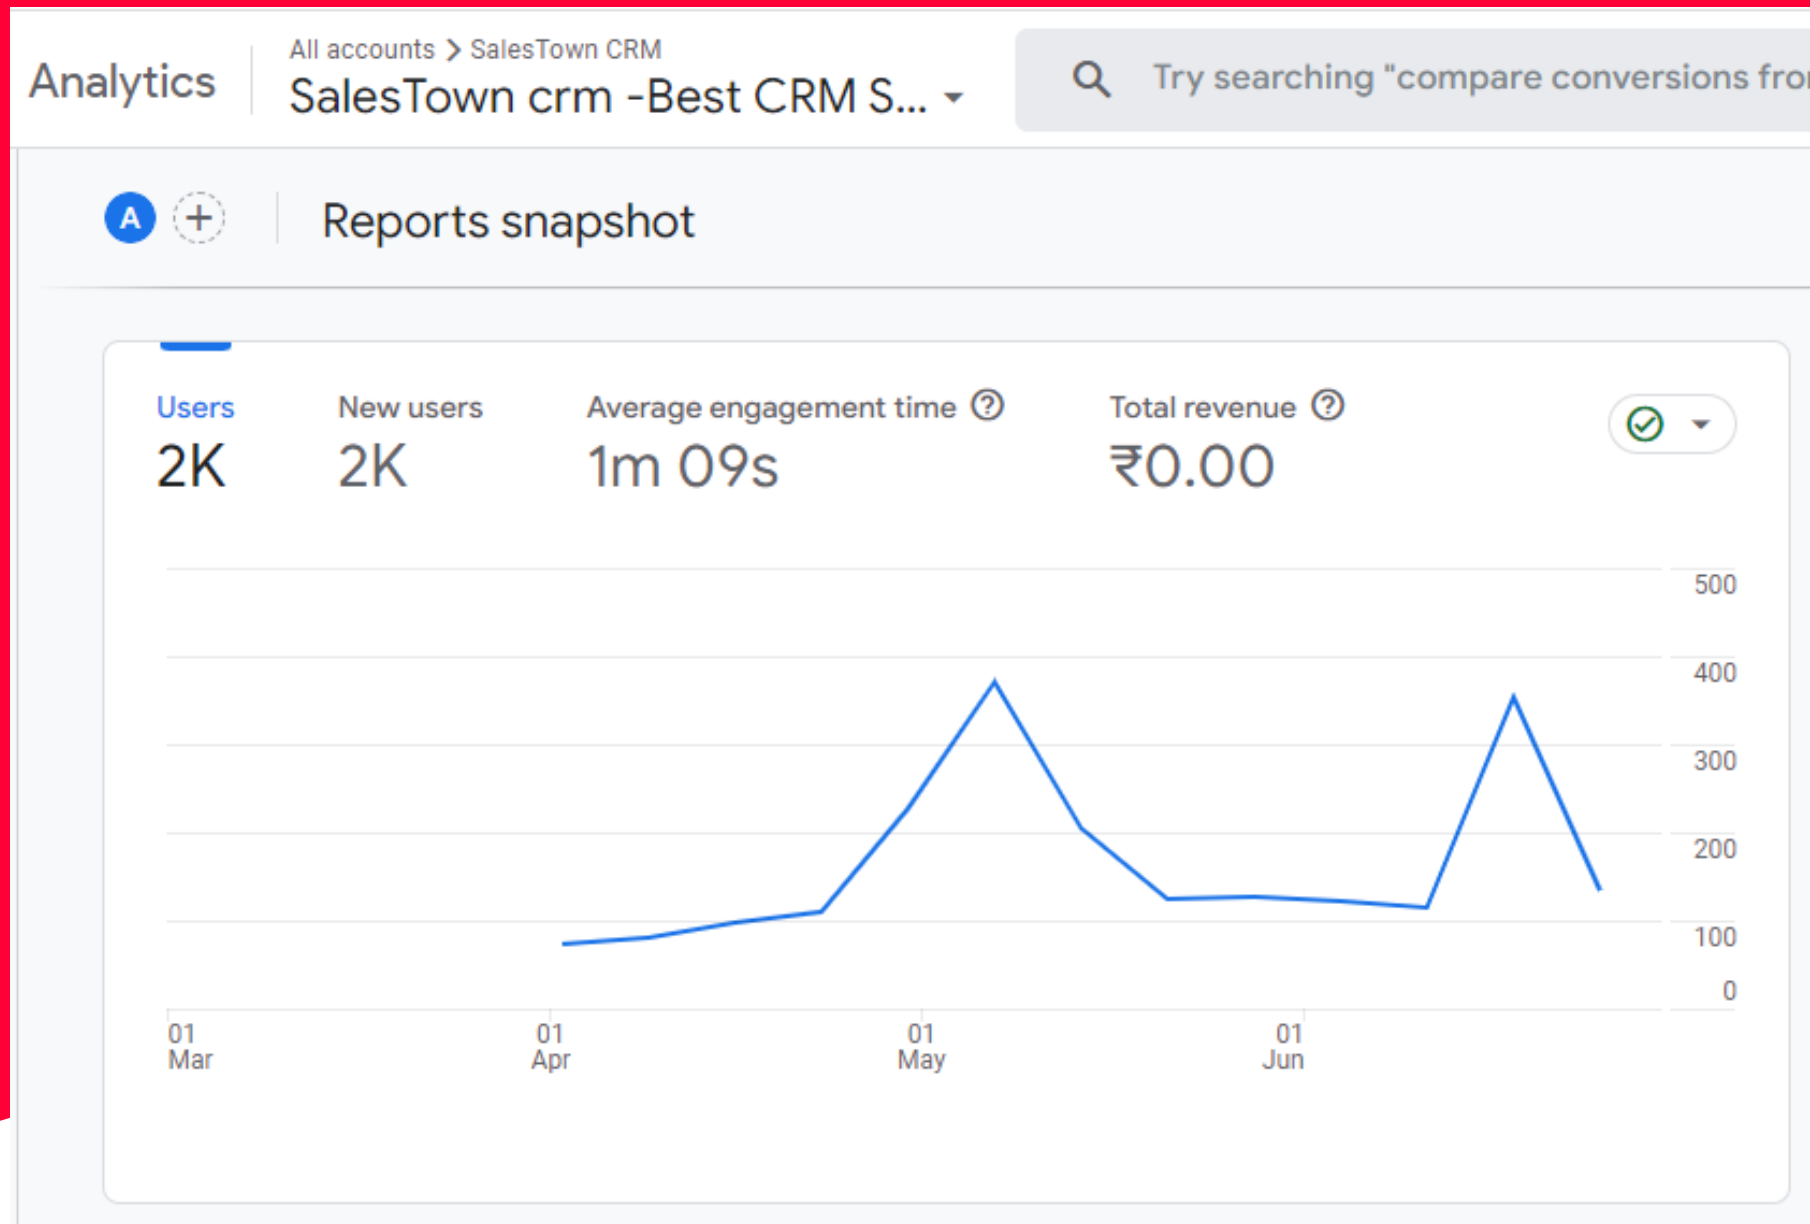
Analytics

All accounts > SalesTown CRM
SalesTown crm -Best CRM S...

Try searching "compare conversions fro

A +

Reports snapshot

Users
2K

New users
2K

Average engagement time ?
1m 09s

Total revenue ?
₹0.00

500
400
300
200
100
0

01 Mar
01 Apr
01 May
01 Jun